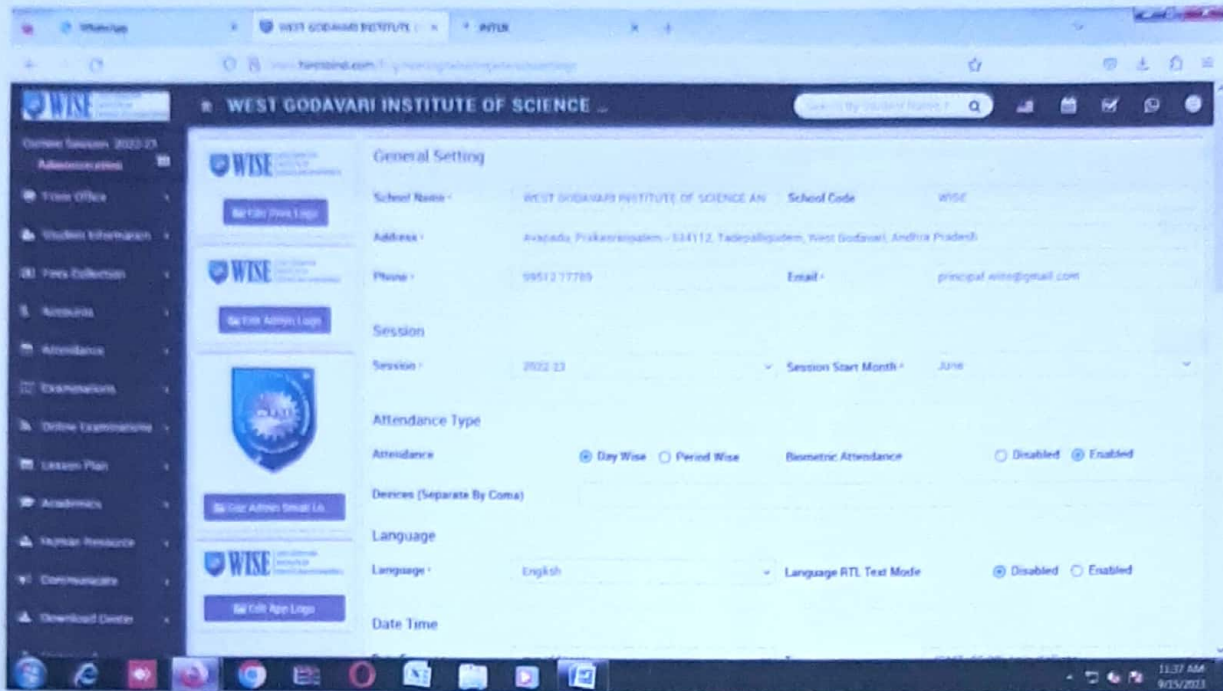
WhatsApp | WEST GODAVARI INSTITUTE | INTER

WISE

WEST GODAVARI INSTITUTE OF SCIENCE ...

Search By Student Name

Current Session: 2022-23
Administration

Front Office
Student Information
Fees Collection
Accounts
Attendance
Examinations
Online Examinations
Lesson Plan
Academics
Human Resource
Communicate
Download Center

WISE
Edit Print Logo
WISE
Edit Admin Logo
Edit Admin Small Lo...
WISE
Edit App Logo

General Setting

School Name: WEST GODAVARI INSTITUTE OF SCIENCE AN
School Code: WISE
Address: Avapadu, Prakasaraopalem - 534112, Tadepalligudem, West Godavari, Andhra Pradesh
Phone: 99512 77789
Email: principal.wise@gmail.com

Session

Session: 2022-23
Session Start Month: June

Attendance Type

Attendance: Day Wise Period Wise
Biometric Attendance: Disabled Enabled
Devices (Separate By Coma)

Language

Language: English
Language RTL Text Mode: Disabled Enabled

Date Time

11:37 AM
9/15/2023